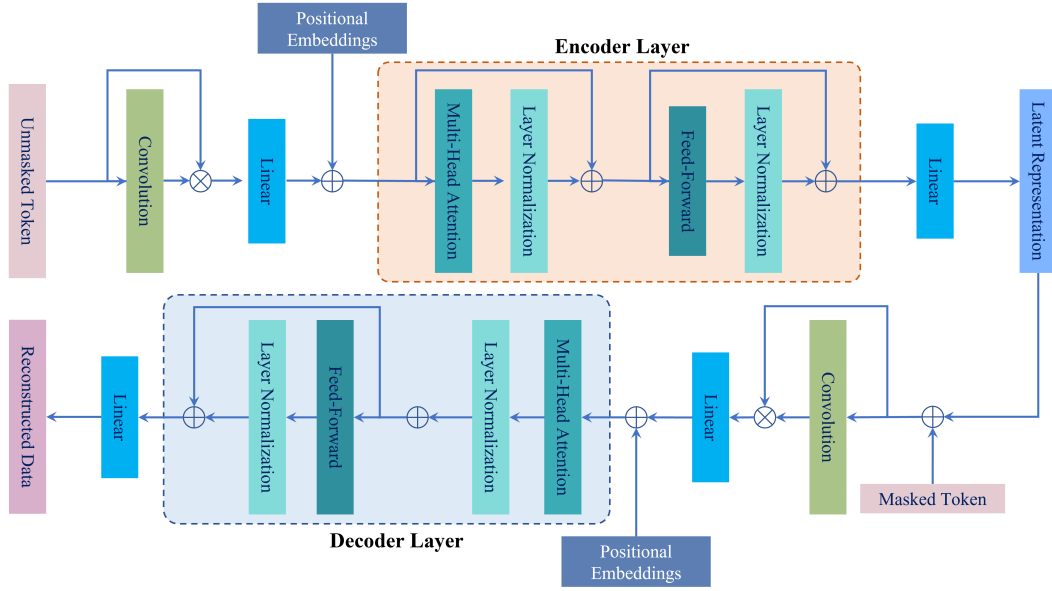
Positional Embeddings

Encoder Layer

Unmasked Token

Convolution

Linear

Multi-Head Attention

Layer Normalization

Feed-Forward

Layer Normalization

Linear

Latent Representation

Reconstructed Data

Linear

Layer Normalization

Feed-Forward

Layer Normalization

Multi-Head Attention

Linear

Convolution

Masked Token

Decoder Layer

Positional Embeddings